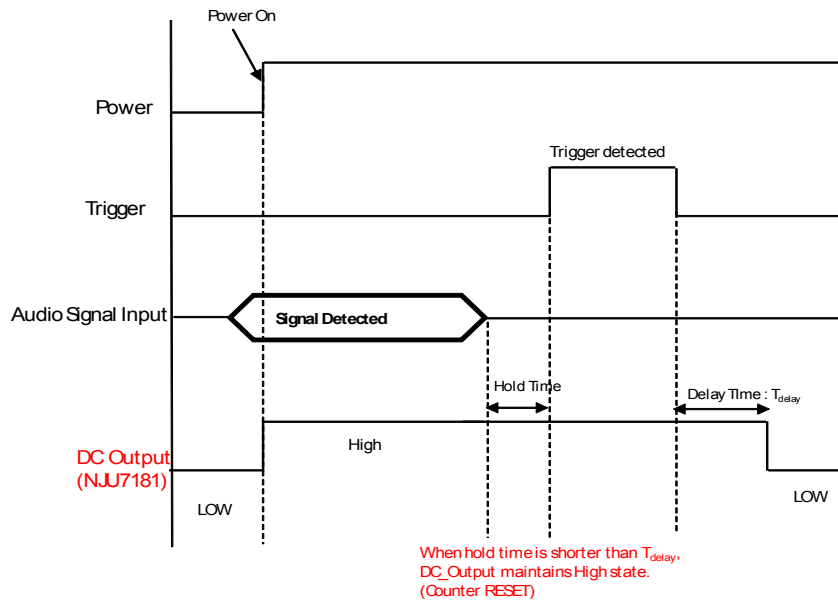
Power On

Power

Trigger detected

Trigger

Audio Signal Input

Signal Detected

Hold Time

Delay Time : $T_{delay}$

DC Output (NJU7181)

High

LOW

LOW

When hold time is shorter than $T_{delay}$, DC_Output maintains High state. (Counter RESET)